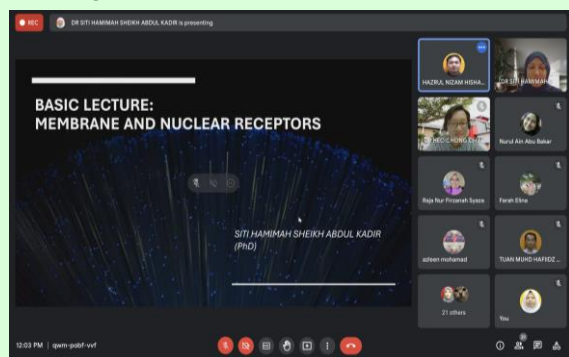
REC
DR SITI HAMIMAH SHEIKH ABDUL KADIR is presenting

BASIC LECTURE:
MEMBRANE AND NUCLEAR RECEPTORS

SITI HAMIMAH SHEIKH ABDUL KADIR
(PhD)

HAZRIA NIZAM HISHA...
DR SITI HAMIMAH...
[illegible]
Nurul Ain Abu Bakar
Raja Nur Firzanah Syaza
Farah Elina
adeen mohamad
TUAN MUHD HAFIDZ ...
21 others
You

12:03 PM | qwm-pobf-vvf